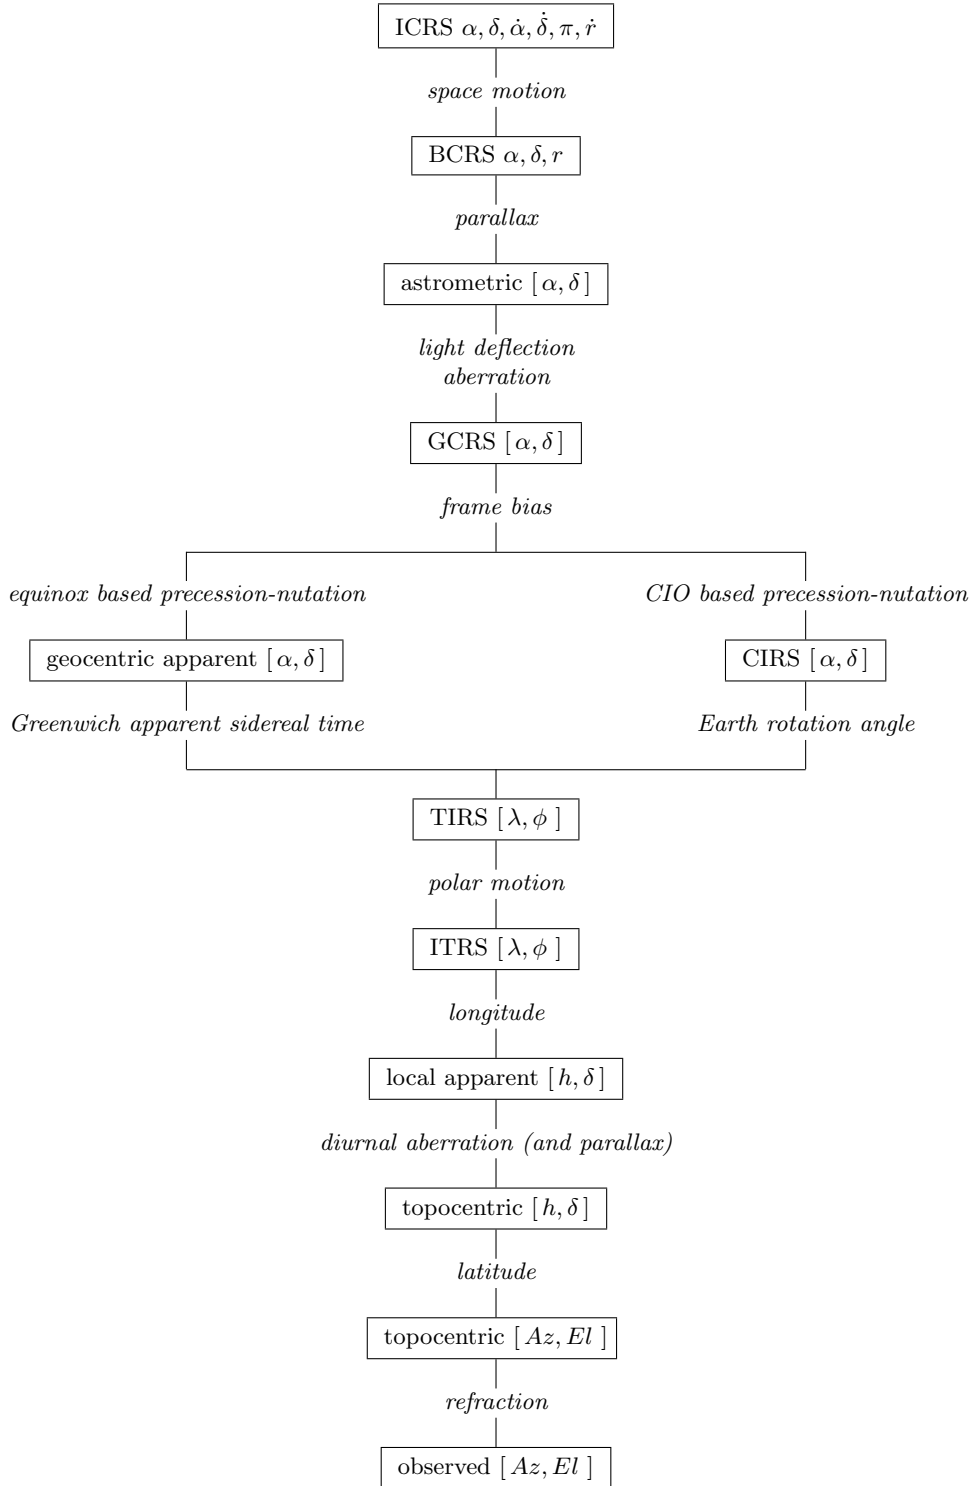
ICRS $\alpha, \delta, \dot{\alpha}, \dot{\delta}, \pi, \dot{r}$

space motion

BCRS $\alpha, \delta, r$

parallax

astrometric $[\alpha, \delta]$

light deflection
aberration

GCRS $[\alpha, \delta]$

frame bias

equinox based precession-nutation

geocentric apparent $[\alpha, \delta]$

Greenwich apparent sidereal time

CIO based precession-nutation

CIRS $[\alpha, \delta]$

Earth rotation angle

TIRS $[\lambda, \phi]$

polar motion

ITRS $[\lambda, \phi]$

longitude

local apparent $[h, \delta]$

diurnal aberration (and parallax)

topocentric $[h, \delta]$

latitude

topocentric $[Az, El]$

refraction

observed $[Az, El]$